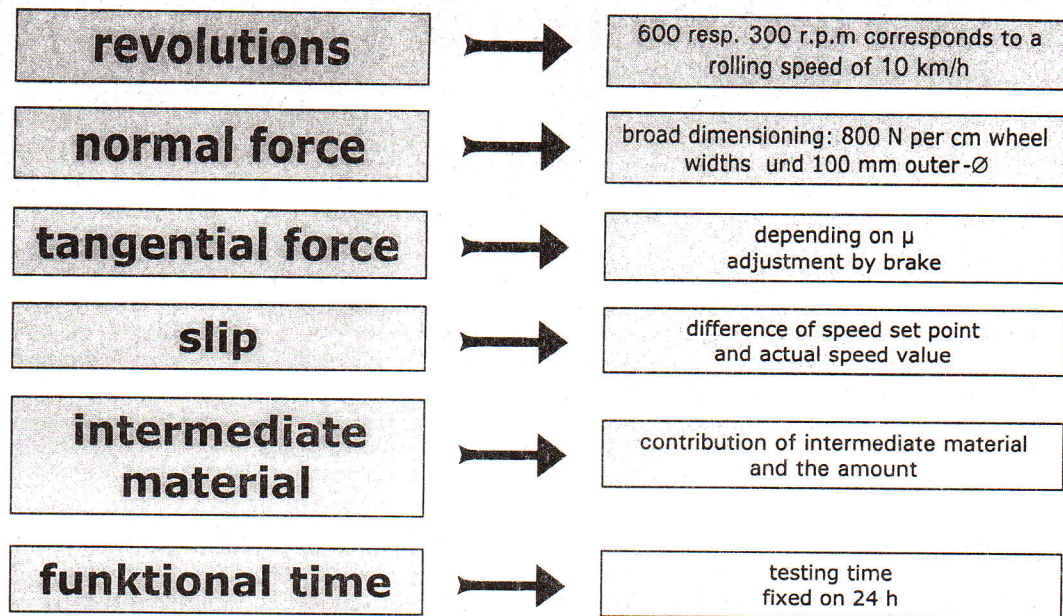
revolutions

600 resp. 300 r.p.m corresponds to a rolling speed of 10 km/h

normal force

broad dimensioning: 800 N per cm wheel widths und 100 mm outer-Ø

tangential force

depending on μ
adjustment by brake

slip

difference of speed set point and actual speed value

intermediate material

contribution of intermediate material and the amount

funktional time

testing time
fixed on 24 h